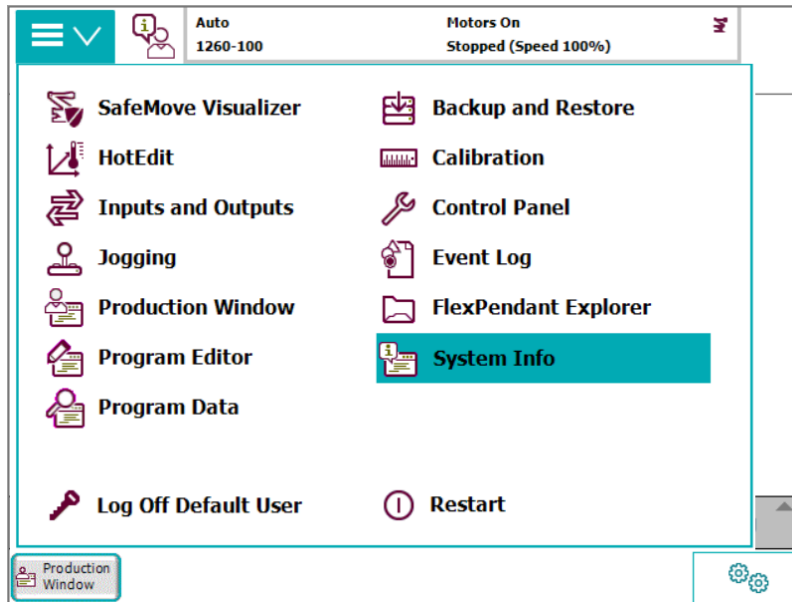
Auto
1260-100

Motors On
Stopped (Speed 100%)

SafeMove Visualizer
HotEdit
Inputs and Outputs
Jogging
Production Window
Program Editor
Program Data

Backup and Restore
Calibration
Control Panel
Event Log
FlexPendant Explorer
System Info

Log Off Default User

Restart

Production Window